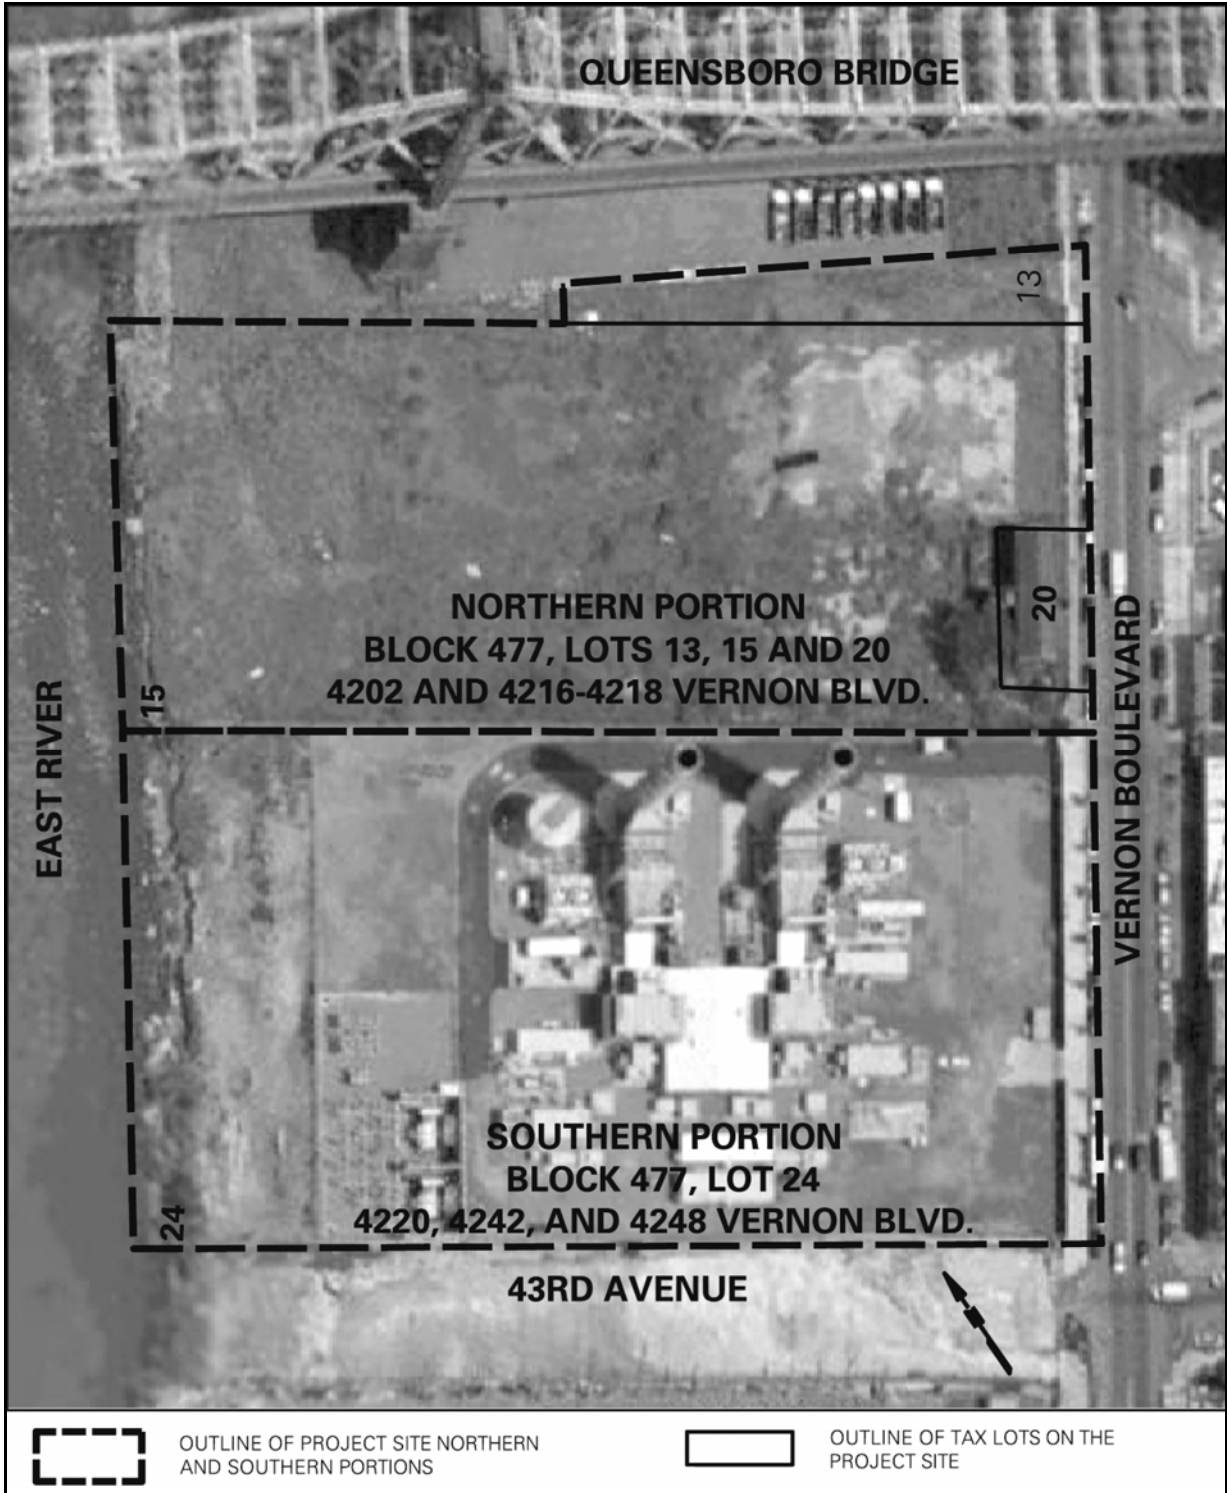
QUEENSBORO BRIDGE

13

NORTHERN PORTION
BLOCK 477, LOTS 13, 15 AND 20
4202 AND 4216-4218 VERNON BLVD.

20

15

EAST RIVER

VERNON BOULEVARD

SOUTHERN PORTION
BLOCK 477, LOT 24
4220, 4242, AND 4248 VERNON BLVD.

24

43RD AVENUE

OUTLINE OF PROJECT SITE NORTHERN AND SOUTHERN PORTIONS

OUTLINE OF TAX LOTS ON THE PROJECT SITE